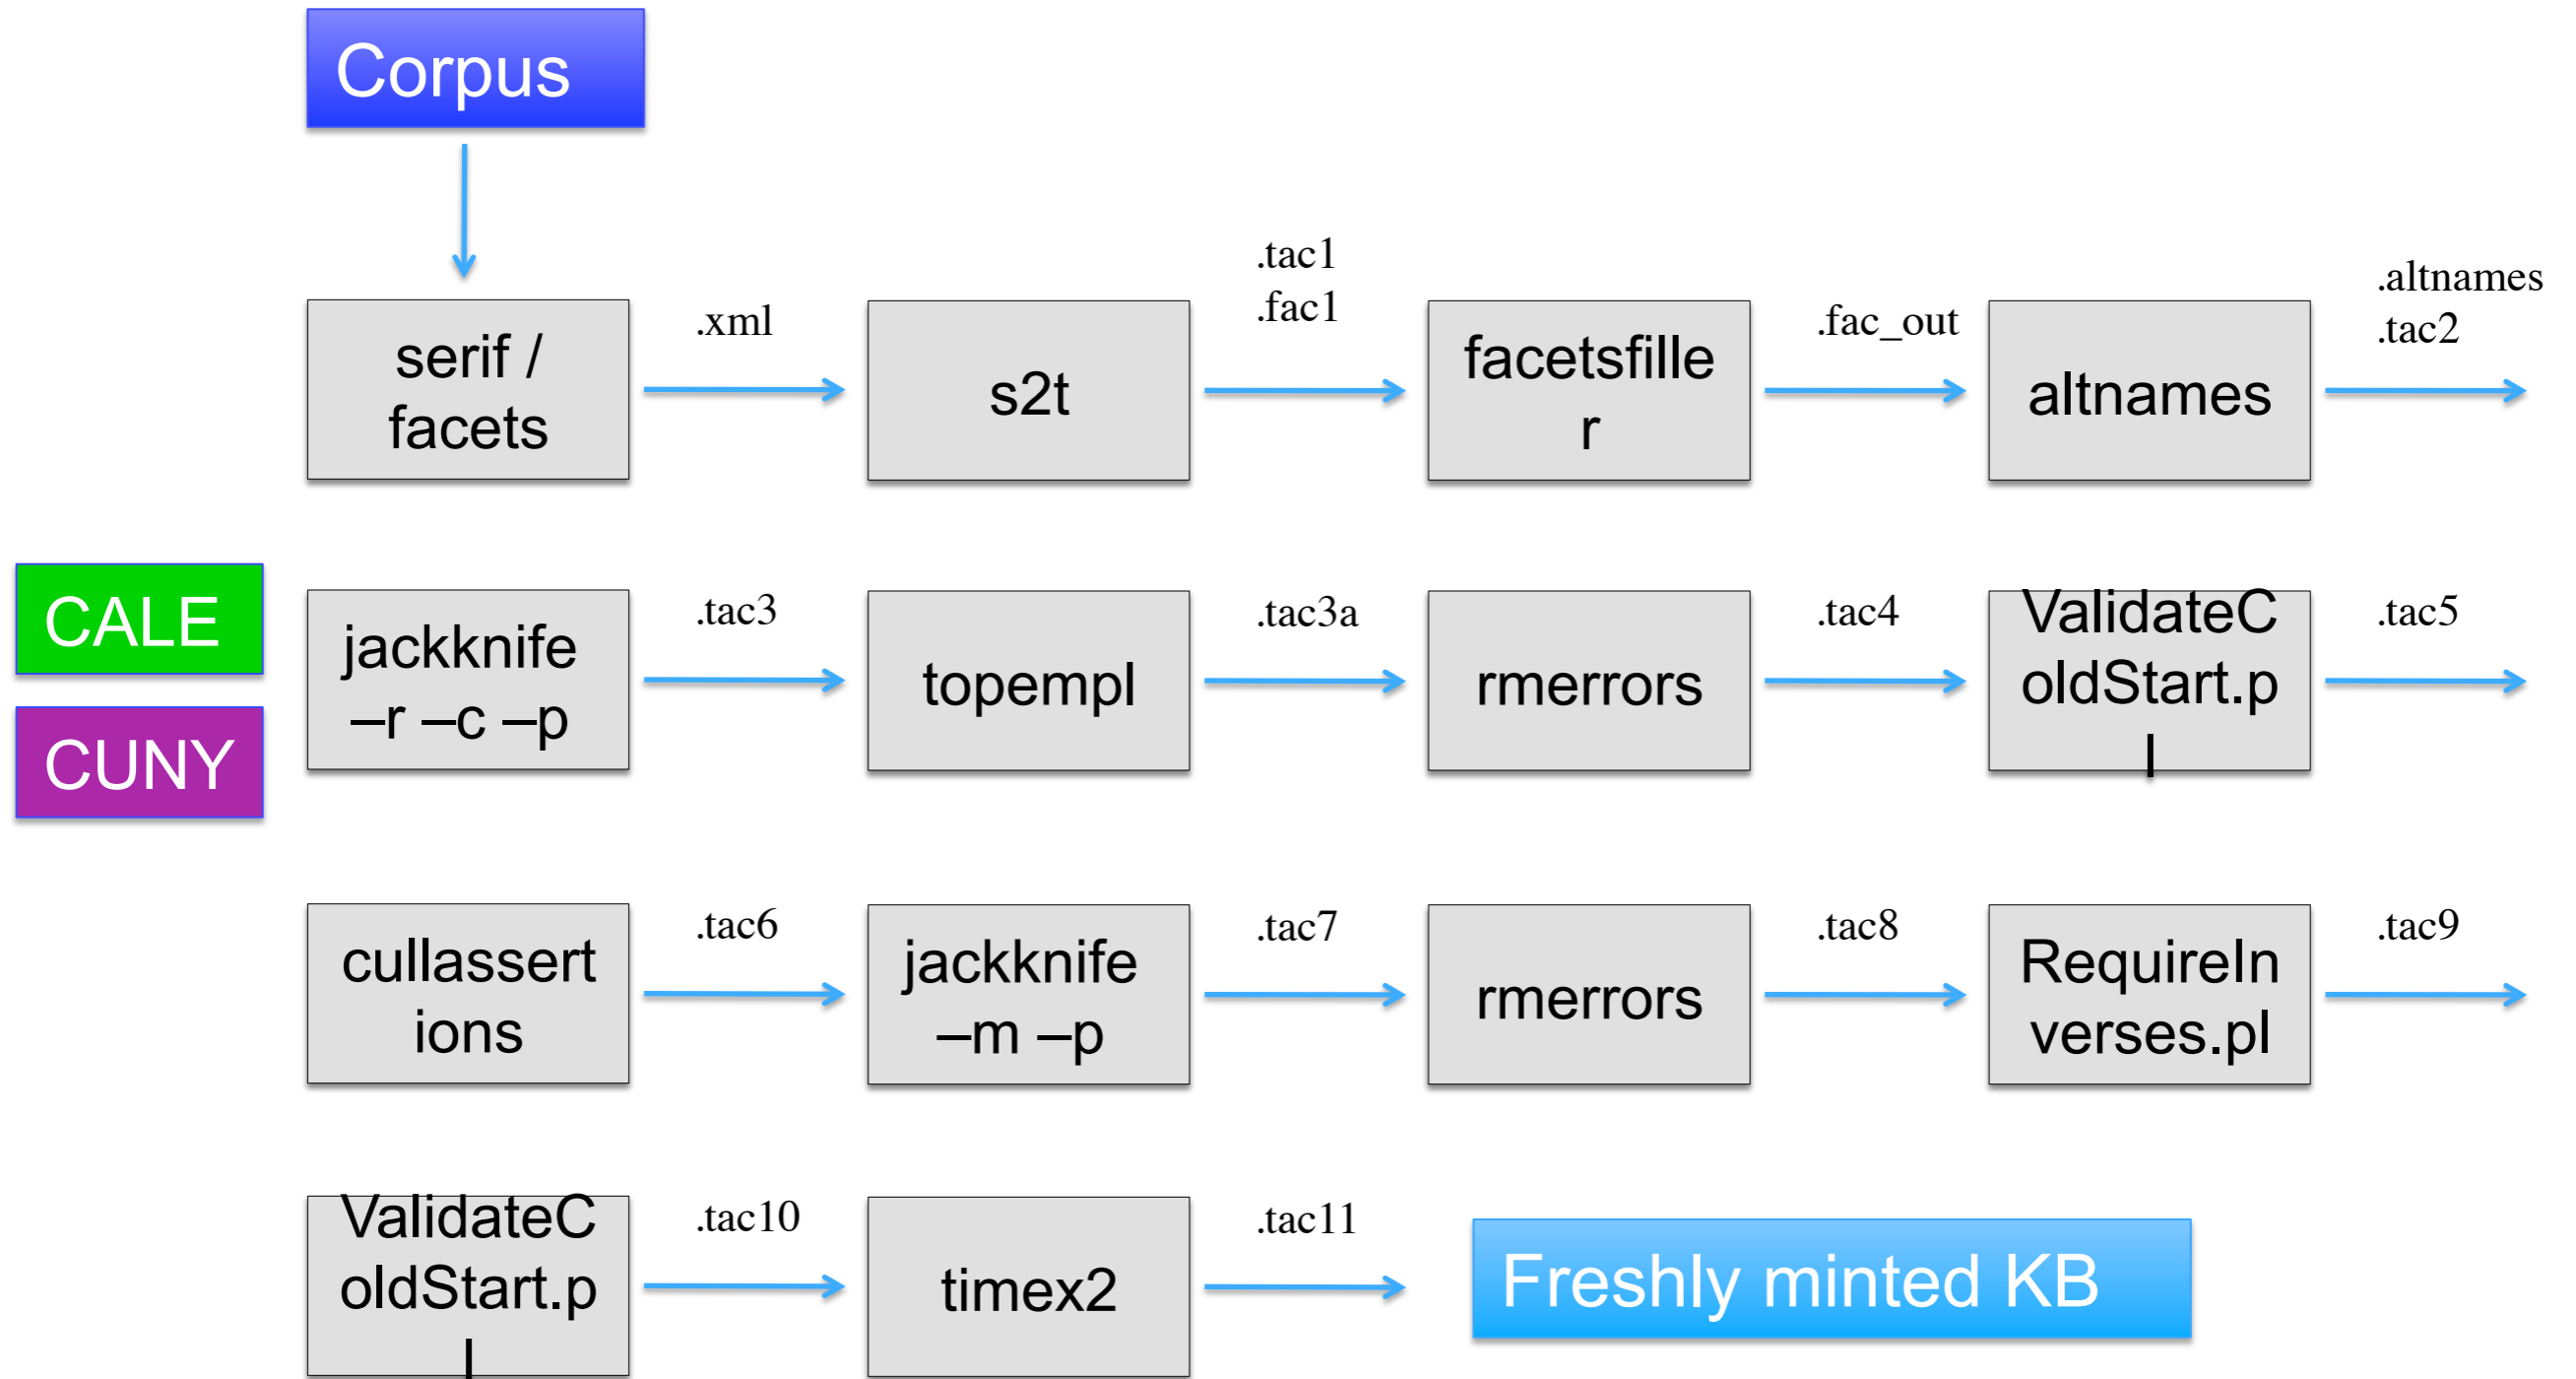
Corpus

serif / facets

.xml

s2t

.tac1
.fac1

facetsfiller

.fac_out

altnames

.altnames
.tac2

CALE

CUNY

jackknife –r –c –p

.tac3

topempl

.tac3a

rmerrors

.tac4

ValidateColdStart.pl

.tac5

cullassertions

.tac6

jackknife –m –p

.tac7

rmerrors

.tac8

RequireInverses.pl

.tac9

ValidateColdStart.pl

.tac10

timex2

.tac11

Freshly minted KB